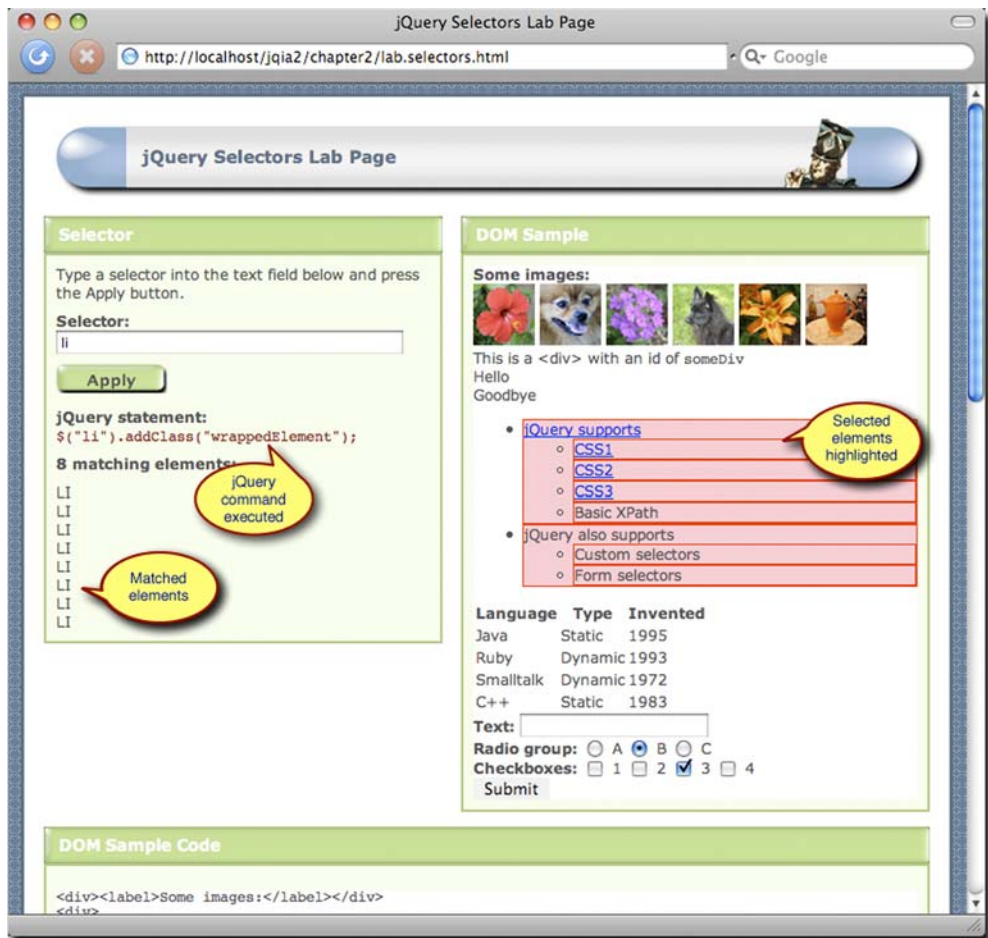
jQuery Selectors Lab Page

http://localhost/jqia2/chapter2/lab.selectors.html

Q▾ Google

jQuery Selectors Lab Page

Selector

Type a selector into the text field below and press the Apply button.

Selector:

li

Apply

jQuery statement:

$("li").addClass("wrappedElement");

8 matching elements:

jQuery command executed

LI
LI
LI
LI
LI
LI
LI
LI

Matched elements

DOM Sample

Some images:

This is a <div> with an id of someDiv
Hello
Goodbye

- jQuery supports
  - CSS1
  - CSS2
  - CSS3
  - Basic XPath
- jQuery also supports
  - Custom selectors
  - Form selectors

Selected elements highlighted

| Language | Type | Invented |
|---|---|---|
| Java | Static | 1995 |
| Ruby | Dynamic | 1993 |
| Smalltalk | Dynamic | 1972 |
| C++ | Static | 1983 |

Text:

Radio group: A B C

Checkboxes: 1 2 3 4

Submit

DOM Sample Code

<div><label>Some images:</label></div>
<div>